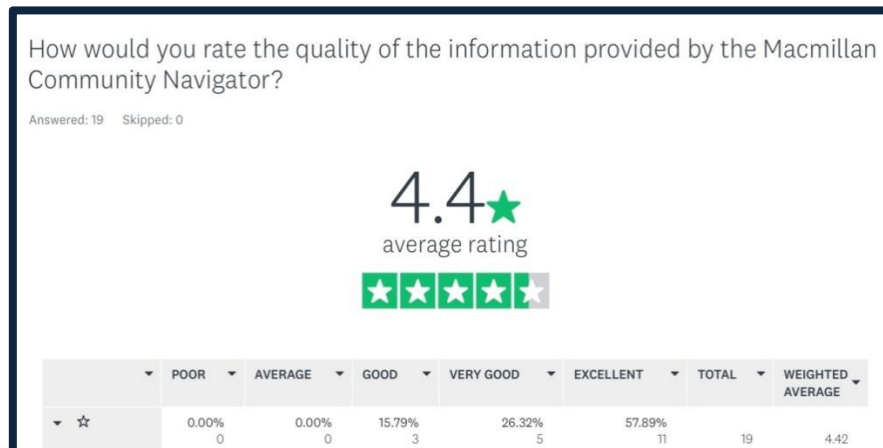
How would you rate the quality of the information provided by the Macmillan Community Navigator?

Answered: 19 Skipped: 0

4.4★

average rating

|  | POOR | AVERAGE | GOOD | VERY GOOD | EXCELLENT | TOTAL | WEIGHTED AVERAGE |
|---|---|---|---|---|---|---|---|
| ☆ | 0.00% 0 | 0.00% 0 | 15.79% 3 | 26.32% 5 | 57.89% 11 | 19 | 4.42 |